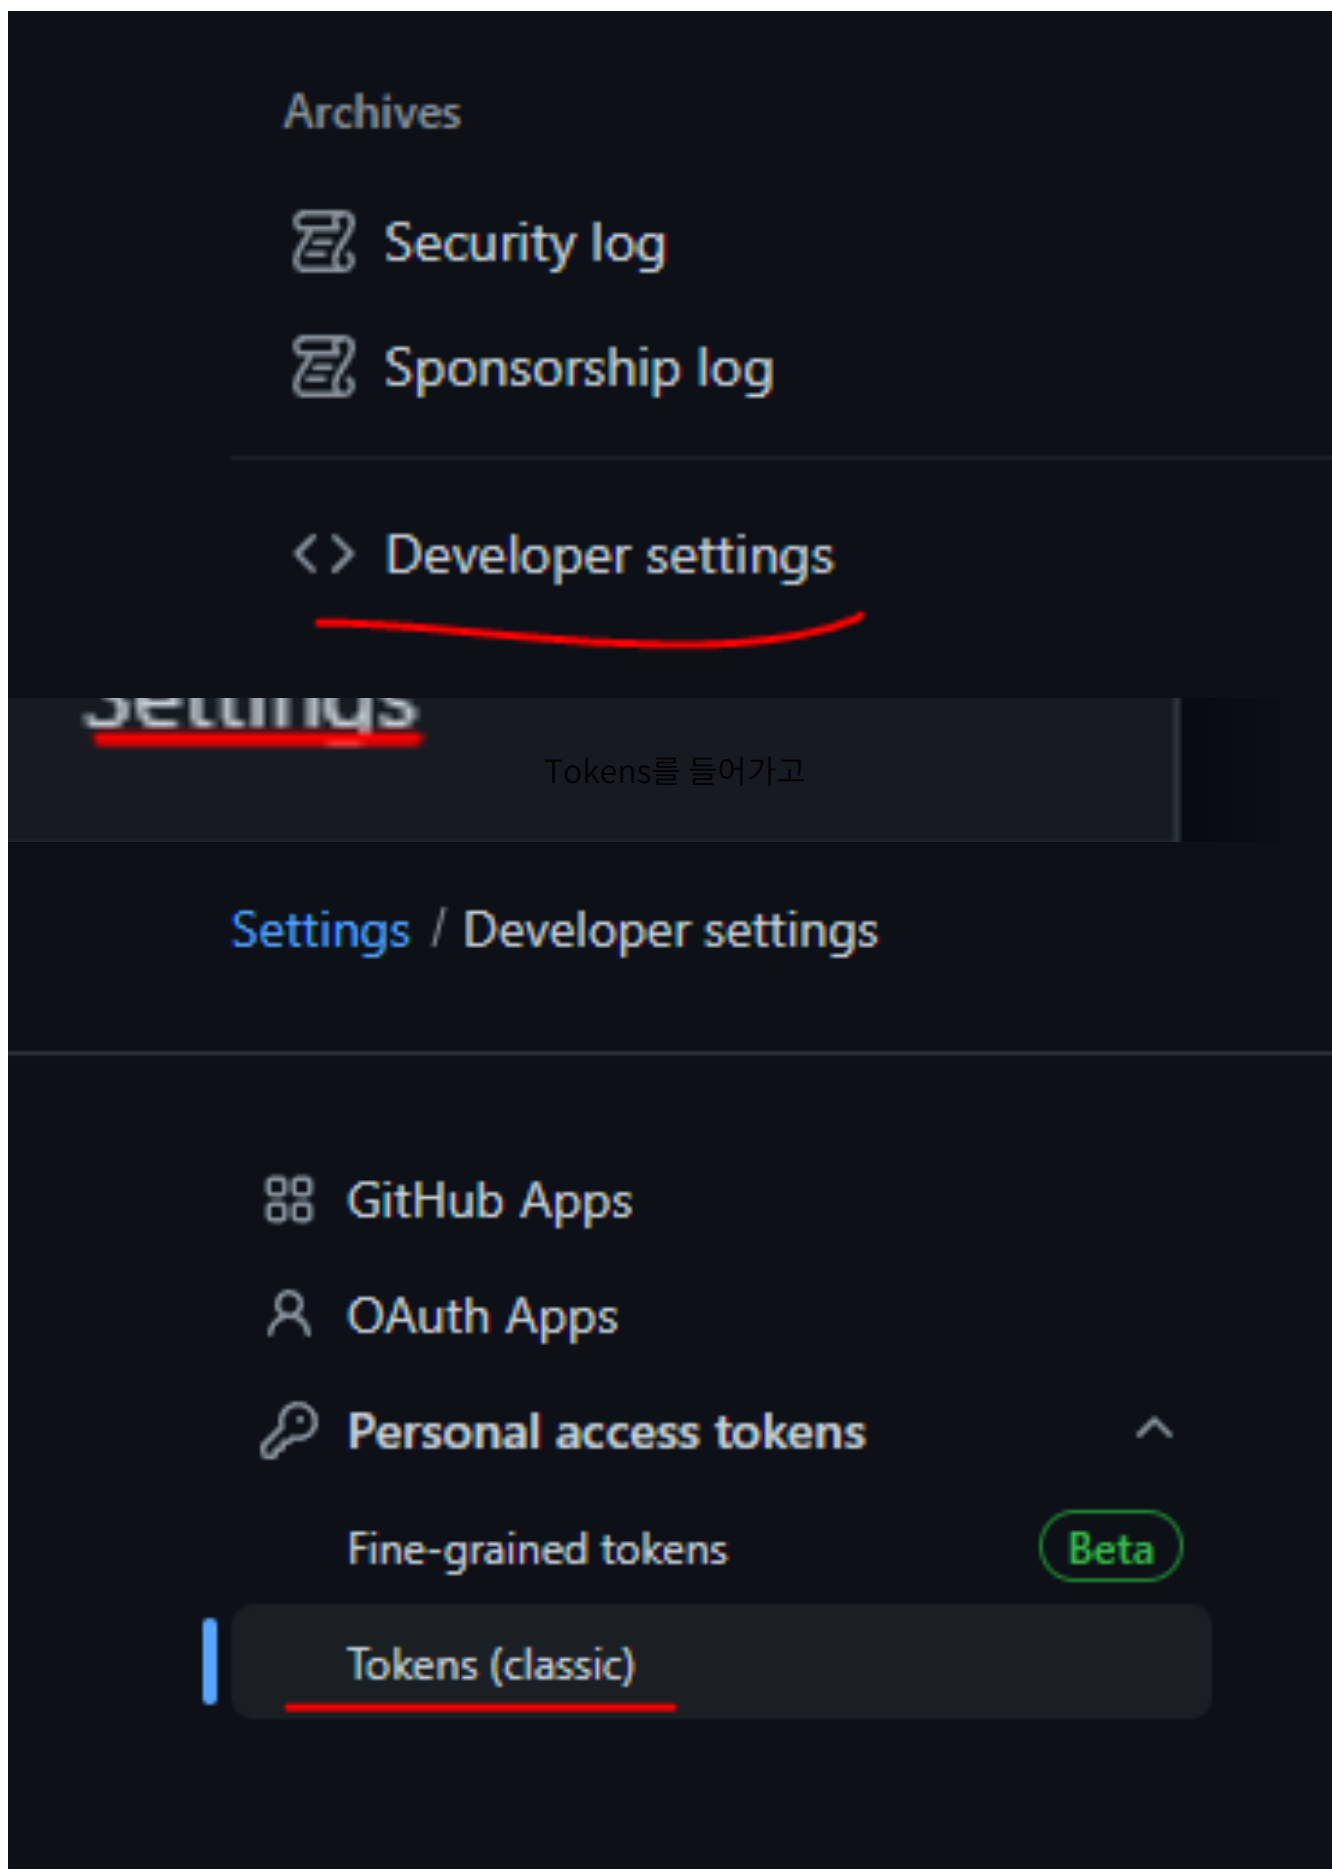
Archives

Security log

Sponsorship log

Developer settings

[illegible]

Tokens를 들어가고

Settings / Developer settings

GitHub Apps

OAuth Apps

Personal access tokens

Fine-grained tokens Beta

Tokens (classic)